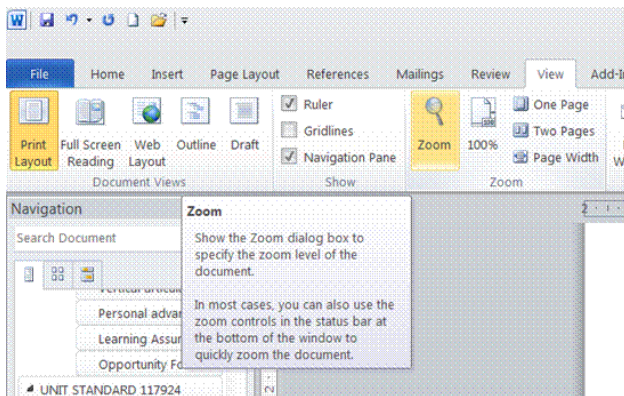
File Home Insert Page Layout References Mailings Review View Add-I

Print Layout Full Screen Reading Web Layout Outline Draft
Document Views

Ruler
Gridlines
Navigation Pane
Show

Zoom 100%
One Page
Two Pages
Page Width
Zoom

Navigation
Search Document

Personal advan
Learning Assur
Opportunity Fo
UNIT STANDARD 117924

Zoom
Show the Zoom dialog box to specify the zoom level of the document.

In most cases, you can also use the zoom controls in the status bar at the bottom of the window to quickly zoom the document.